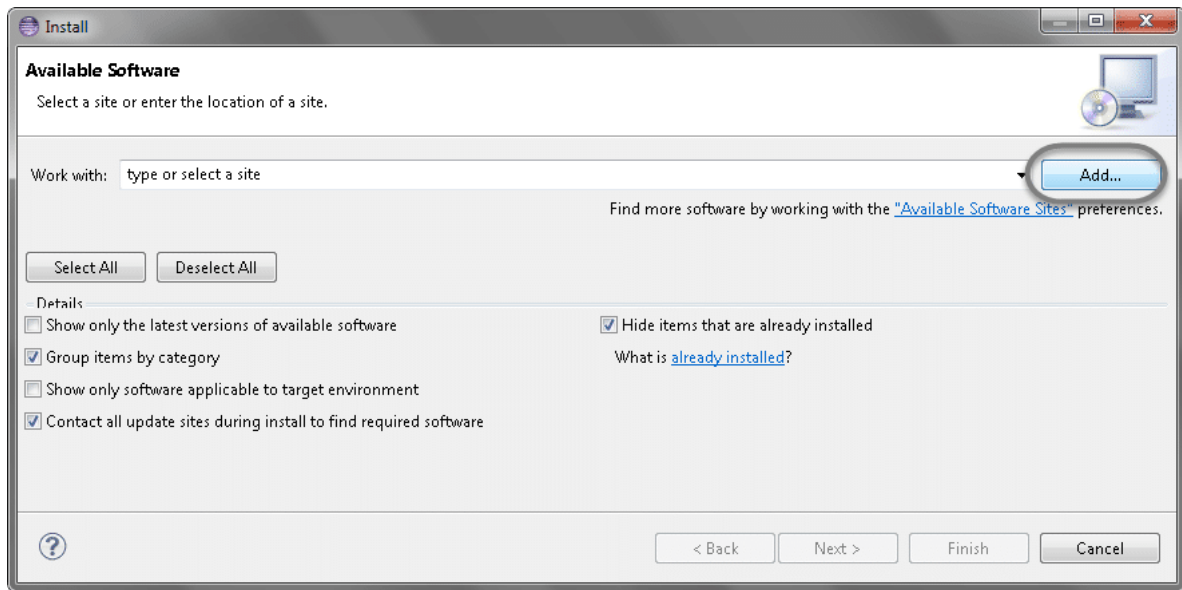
Install

Available Software

Select a site or enter the location of a site.

Work with: type or select a site

Add...

Find more software by working with the "Available Software Sites" preferences.

Select All

Deselect All

Details

Show only the latest versions of available software

Hide items that are already installed

Group items by category

What is already installed?

Show only software applicable to target environment

Contact all update sites during install to find required software

?

< Back

Next >

Finish

Cancel